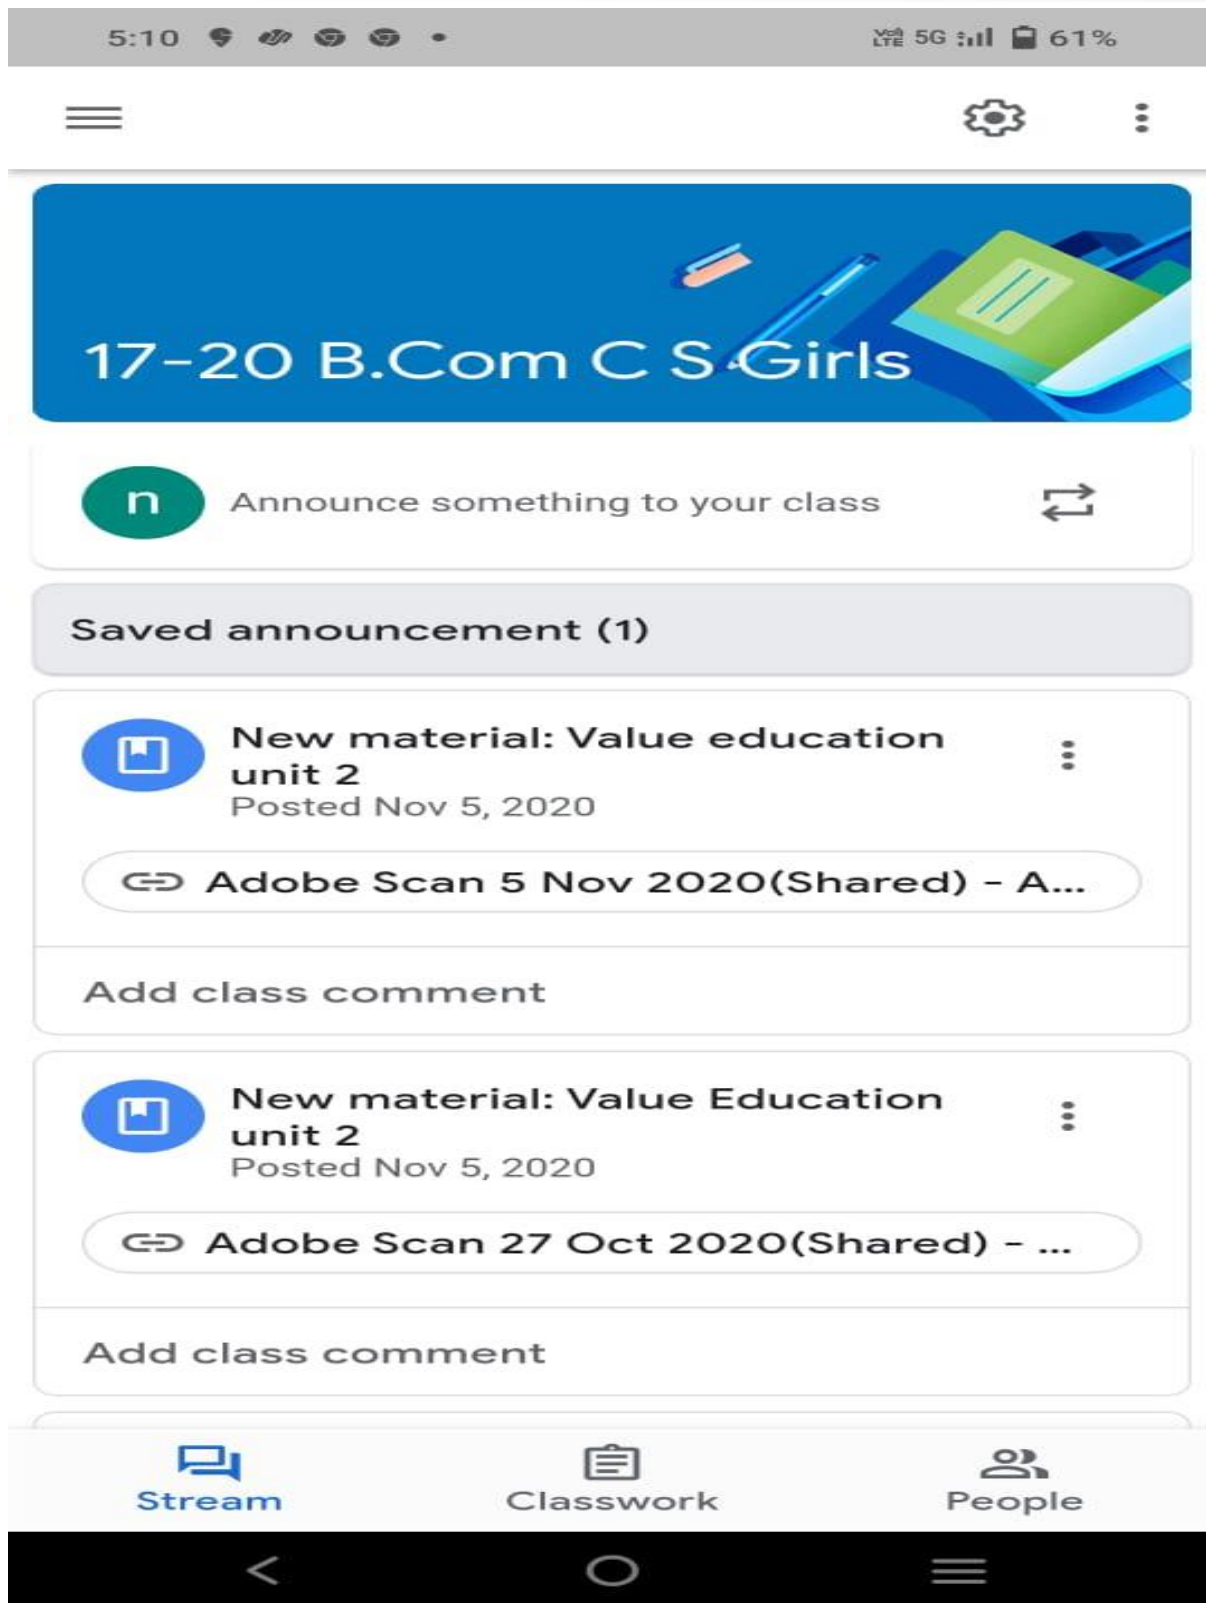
5:10 5G 61%

17-20 B.Com C S Girls

n Announce something to your class

Saved announcement (1)

New material: Value education unit 2
Posted Nov 5, 2020

Adobe Scan 5 Nov 2020(Shared) - A...

Add class comment

New material: Value Education unit 2
Posted Nov 5, 2020

Adobe Scan 27 Oct 2020(Shared) - ...

Add class comment

Stream Classwork People